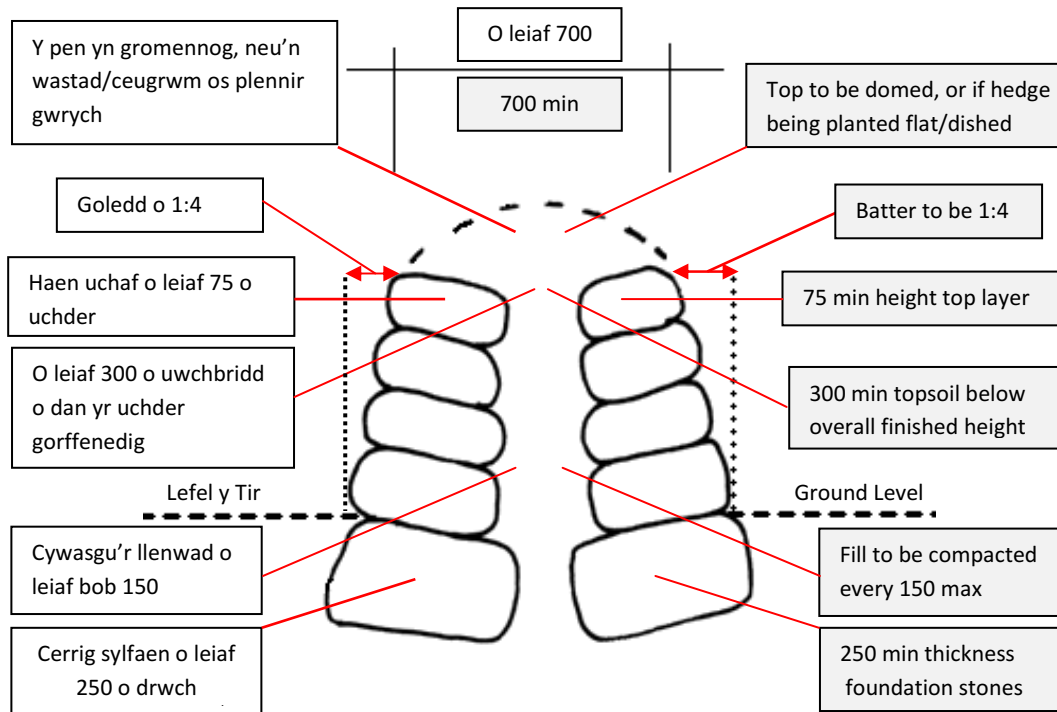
O leiaf 700

700 min

Y pen yn gromennog, neu’n wastad/ceugrwm os plennir gwrych

Top to be domed, or if hedge being planted flat/dished

Goledd o 1:4

Batter to be 1:4

Haen uchaf o leiaf 75 o uchder

75 min height top layer

O leiaf 300 o uwchbridd o dan yr uchder gorffenedig

300 min topsoil below overall finished height

Lefel y Tir

Ground Level

Cywasgu’r llenwad o leiaf bob 150

Fill to be compacted every 150 max

Cerrig sylfaen o leiaf 250 o drwch

250 min thickness foundation stones